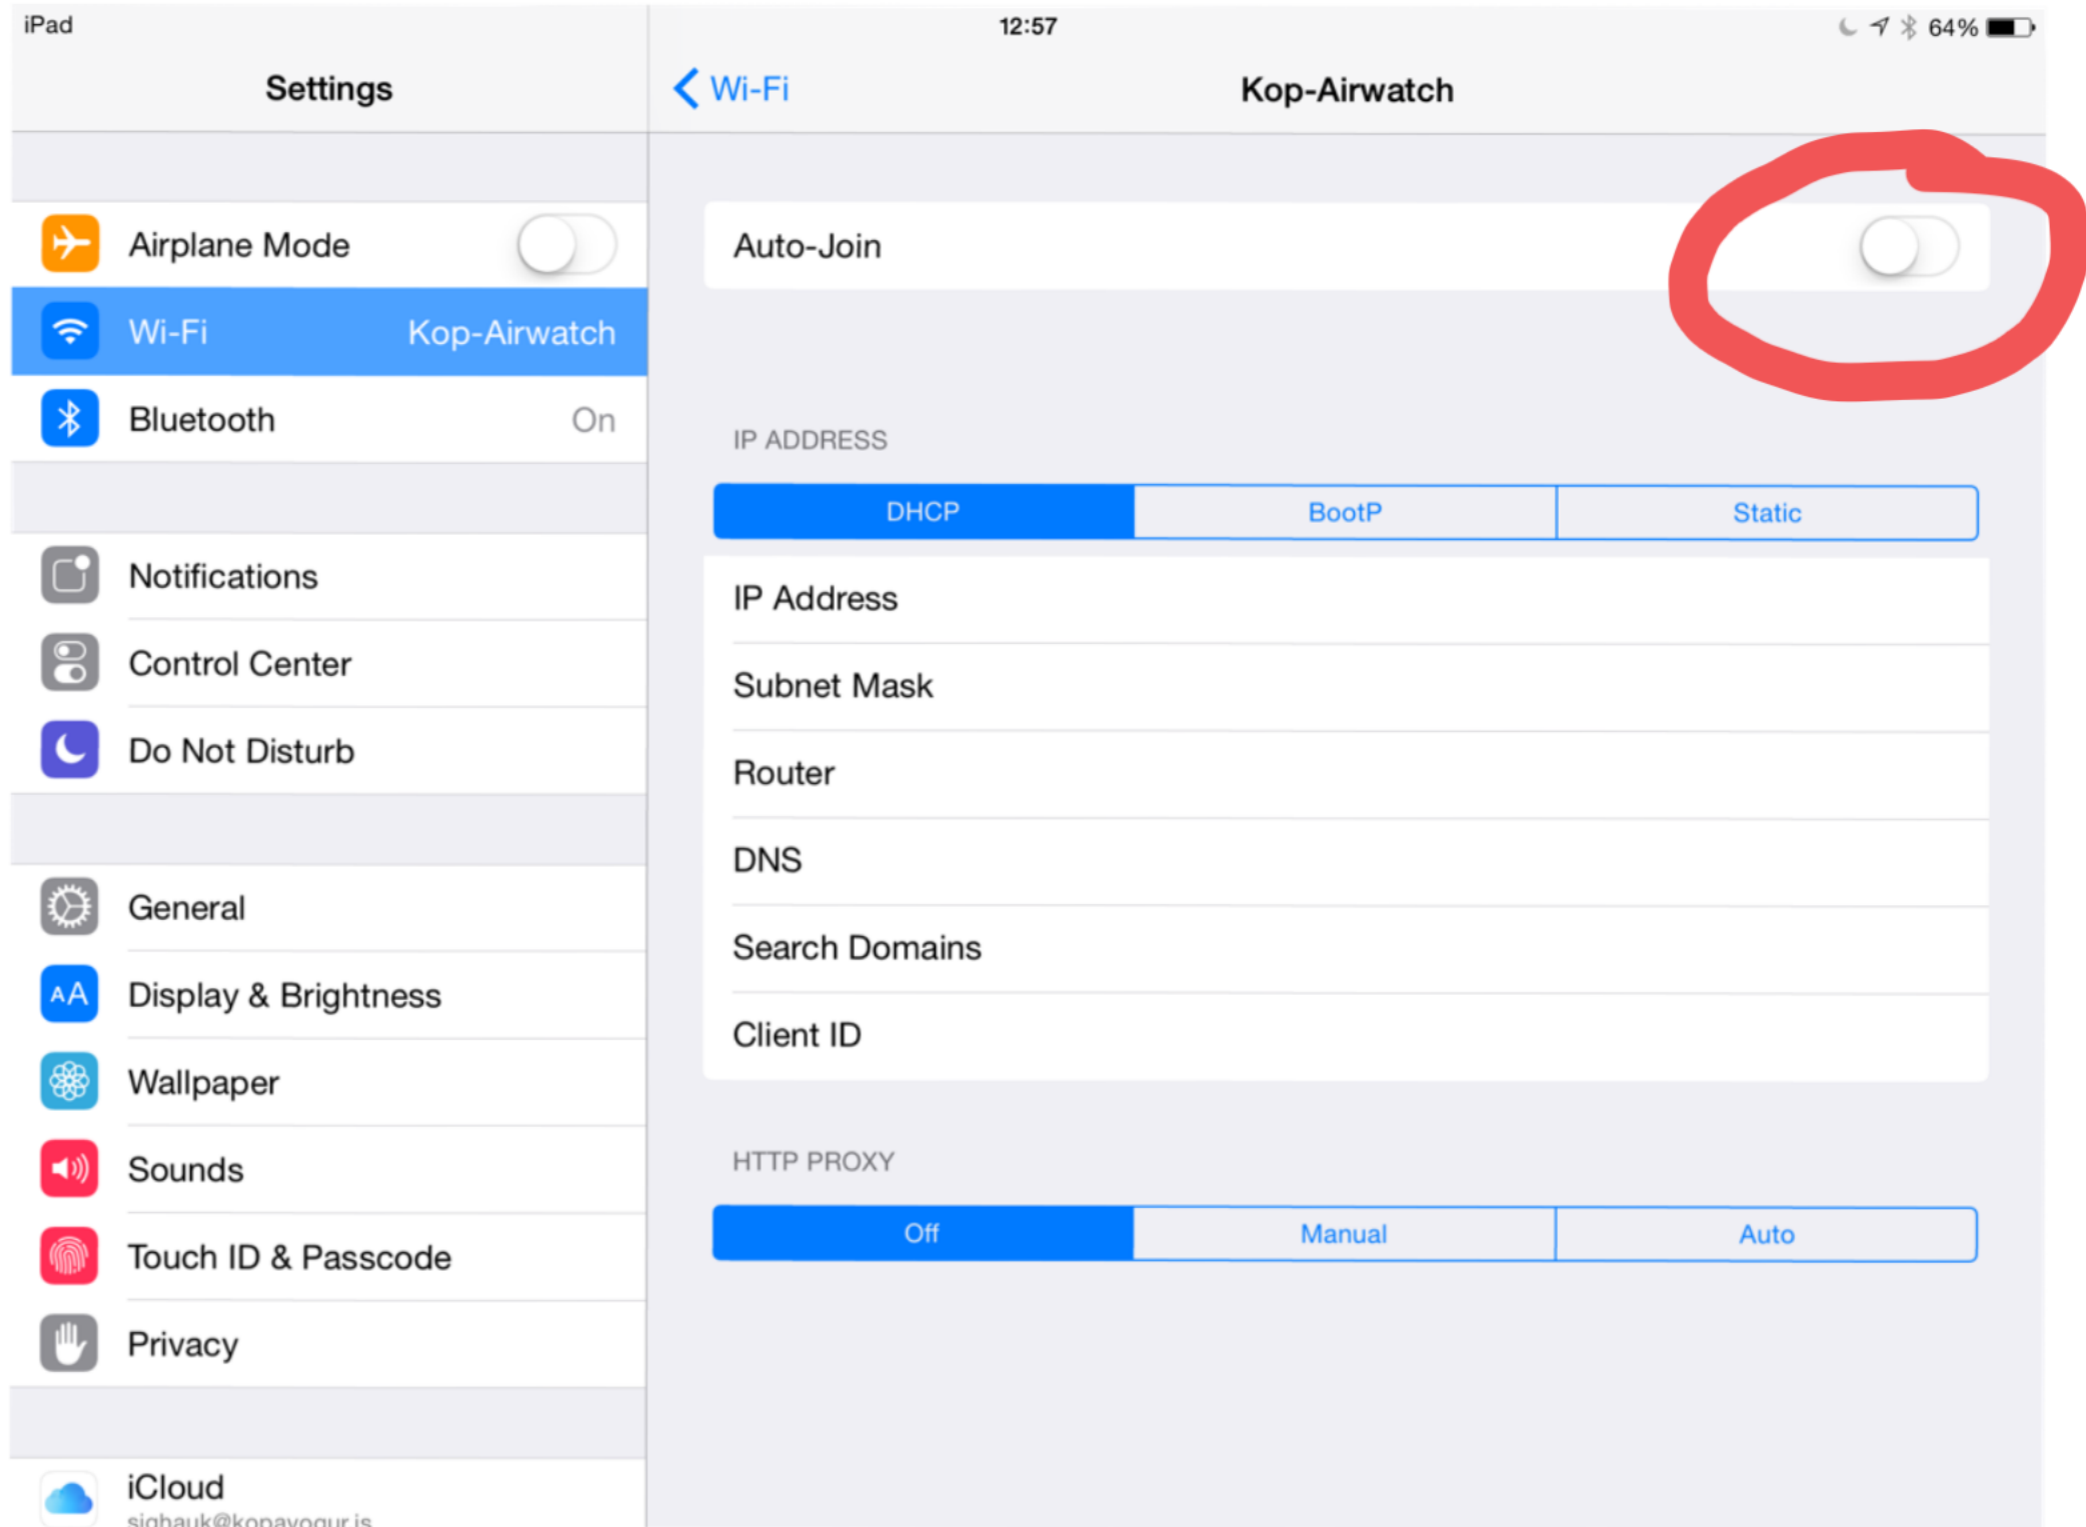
iPad

12:57

64%

Settings

Wi-Fi

Kop-Airwatch

Airplane Mode

Wi-Fi Kop-Airwatch

Bluetooth On

Notifications

Control Center

Do Not Disturb

General

Display & Brightness

Wallpaper

Sounds

Touch ID & Passcode

Privacy

iCloud
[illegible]

Auto-Join

IP ADDRESS

| DHCP | BootP | Static |
|---|---|---|

IP Address

Subnet Mask

Router

DNS

Search Domains

Client ID

HTTP PROXY

| Off | Manual | Auto |
|---|---|---|